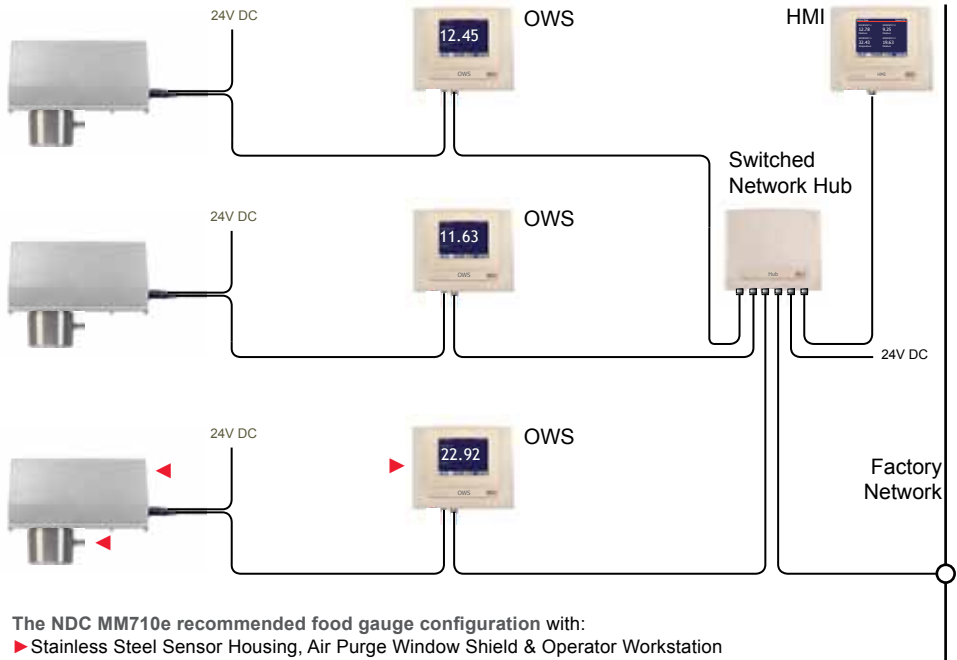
24V DC

12.45

OWS

OWS

HMI

12.70 8.25
32.45 28.63

Switched Network Hub

24V DC

11.63

OWS

OWS

Hub

24V DC

24V DC

22.92

OWS

OWS

Factory Network

**The NDC MM710e recommended food gauge configuration** with:
►Stainless Steel Sensor Housing, Air Purge Window Shield & Operator Workstation